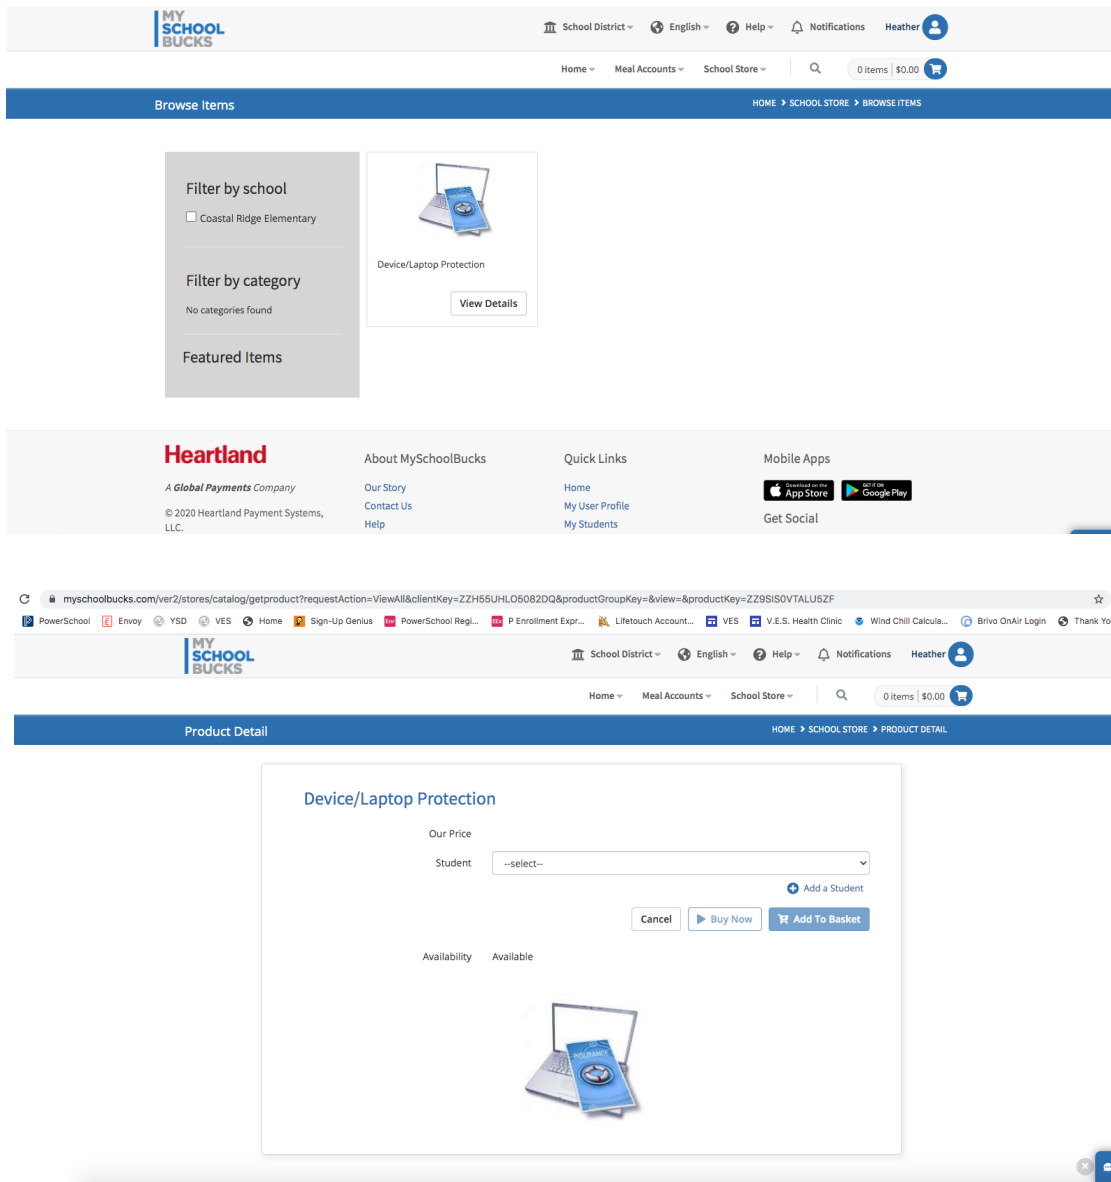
MY SCHOOL BUCKS

School District English Help Notifications Heather

Home Meal Accounts School Store 0 items | $0.00

Browse Items

HOME > SCHOOL STORE > BROWSE ITEMS

Filter by school

Coastal Ridge Elementary

Filter by category

No categories found

Featured Items

Device/Laptop Protection

View Details

Heartland

A Global Payments Company

© 2020 Heartland Payment Systems, LLC.

About MySchoolBucks

Our Story
Contact Us
Help

Quick Links

Home
My User Profile
My Students

Mobile Apps

Download on the App Store
GET IT ON Google Play

Get Social

myschoolbucks.com/ver2/stores/catalog/getproduct?requestAction=ViewAll&clientKey=ZZH55UHLO5082DQ&productGroupKey=&view=&productKey=ZZ9SIS0VTALU5ZF

PowerSchool Envoy YSD VES Home Sign-Up Genius PowerSchool Regi... P Enrollment Expr... Lifetouch Account... VES V.E.S. Health Clinic Wind Chill Calcula... Brivo OnAir Login Thank Yo

MY SCHOOL BUCKS

School District English Help Notifications Heather

Home Meal Accounts School Store 0 items | $0.00

Product Detail

HOME > SCHOOL STORE > PRODUCT DETAIL

Device/Laptop Protection

Our Price

Student --select--

Add a Student

Cancel Buy Now Add To Basket

Availability Available

INSURANCE